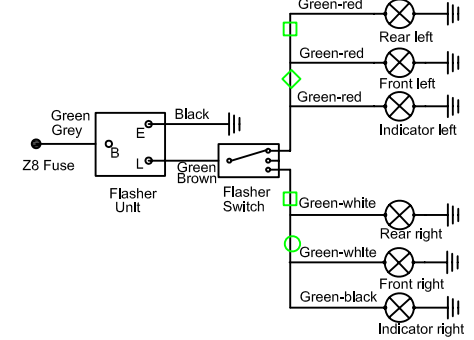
Green-red
Rear left
Green-red
Front left
Green-red
Indicator left
Green
Grey
Black
E
B
Z8 Fuse
L
Green
Brown
Flasher
Unit
Flasher
Switch
Green-white
Rear right
Green-whlte
Front right
Green-black
Indicator right